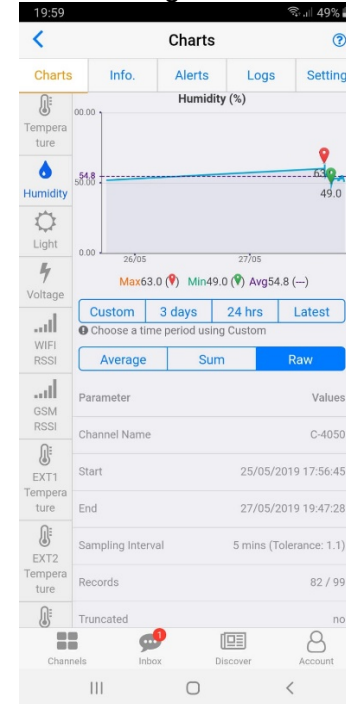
19:59 49%

Charts

Charts Info. Alerts Logs Setting

Tempera ture

Humidity

Light

Voltage

WIFI RSSI

GSM RSSI

EXT1 Tempera ture

EXT2 Tempera ture

Humidity (%)

00.00

54.8

50.00

0.00

26/05

27/05

63

49.0

Max63.0 Min49.0 Avg54.8 (—)

Custom | 3 days | 24 hrs | Latest

Choose a time period using Custom

Average | Sum | Raw

| Parameter | Values |
|---|---|
| Channel Name | C-4050 |
| Start | 25/05/2019 17:56:45 |
| End | 27/05/2019 19:47:28 |
| Sampling Interval | 5 mins (Tolerance: 1.1) |
| Records | 82 / 99 |
| Truncated | no |

Channels Inbox 1 Discover Account